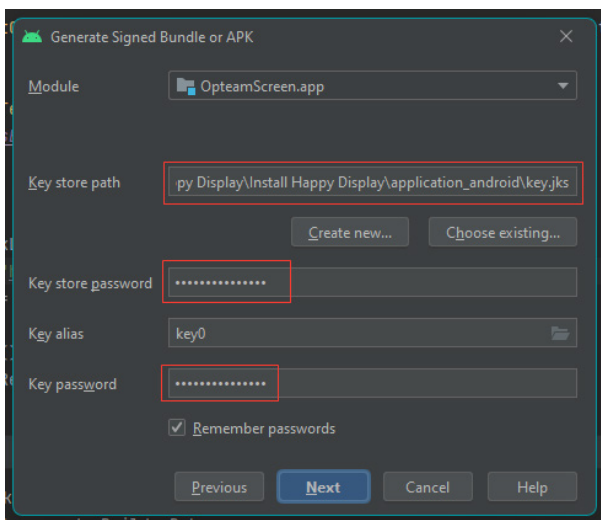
Generate Signed Bundle or APK

Module OpteamScreen.app

Key store path py Display\Install Happy Display\application_android\key.jks

Create new... Choose existing...

Key store password •••••••••••••••

Key alias key0

Key password •••••••••••••••

Remember passwords

Previous Next Cancel Help